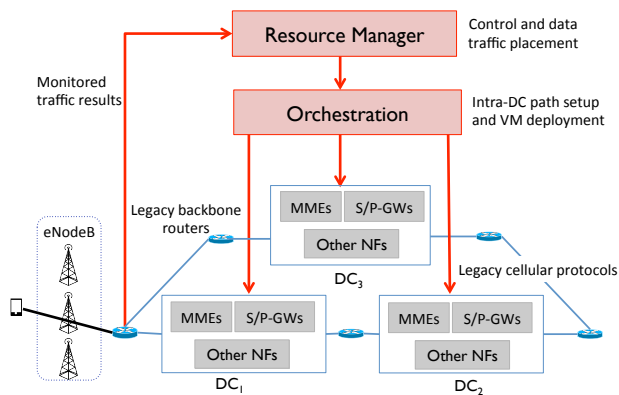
Resource Manager

Control and data traffic placement

Monitored traffic results

Orchestration

Intra-DC path setup and VM deployment

Legacy backbone routers

MMEs

S/P-GWs

Other NFs

$DC_3$

eNodeB

Legacy cellular protocols

MMEs

S/P-GWs

Other NFs

$DC_1$

MMEs

S/P-GWs

Other NFs

$DC_2$